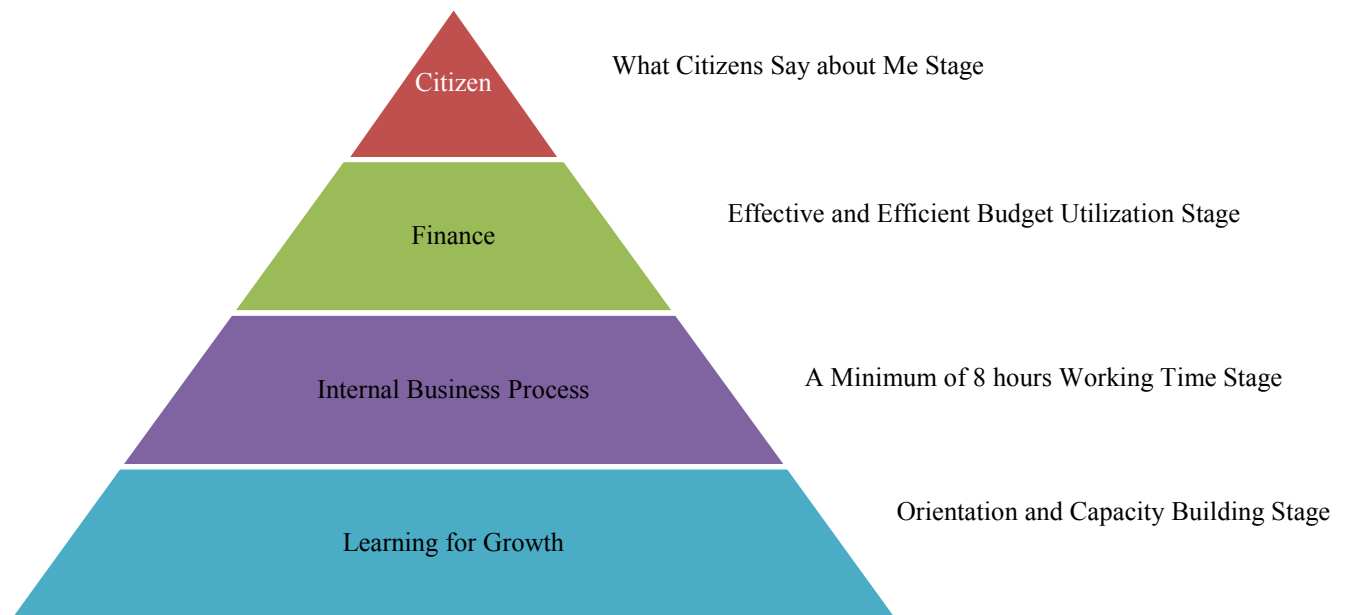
Citizen

What Citizens Say about Me Stage

Finance

Effective and Efficient Budget Utilization Stage

Internal Business Process

A Minimum of 8 hours Working Time Stage

Learning for Growth

Orientation and Capacity Building Stage